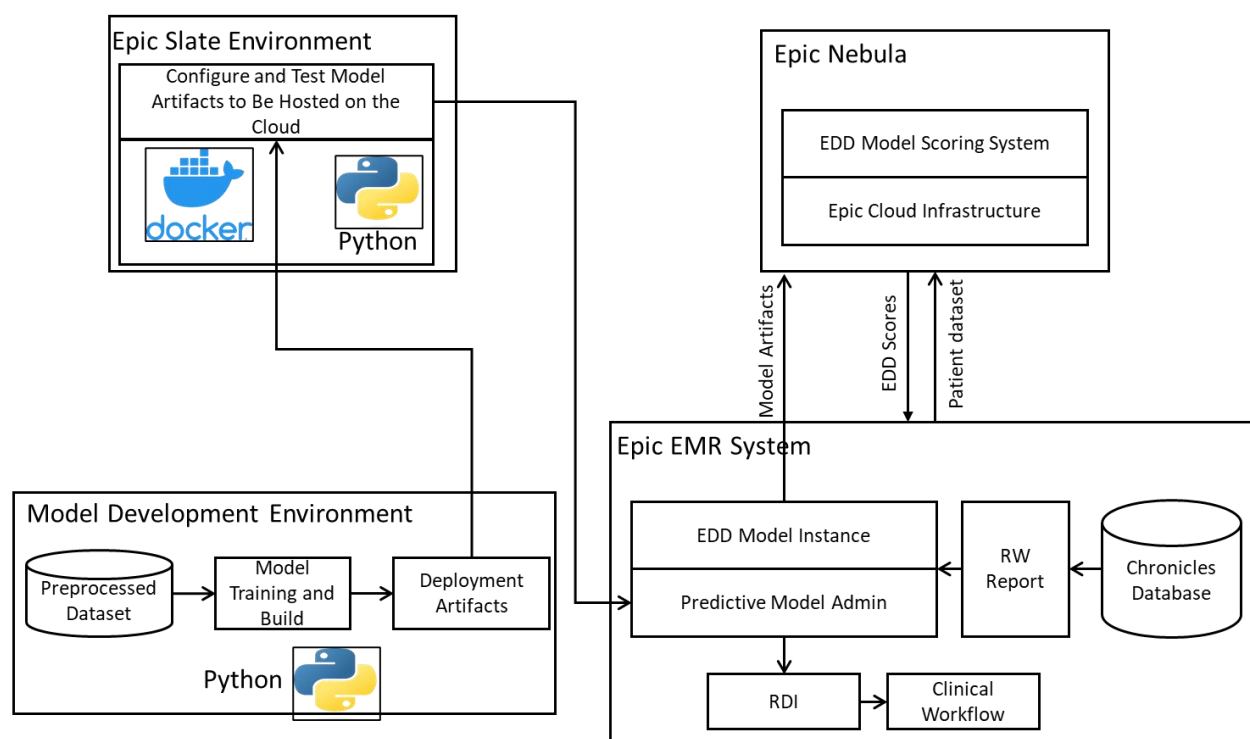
Epic Slate Environment

Configure and Test Model Artifacts to Be Hosted on the Cloud

docker

Python

Epic Nebula

EDD Model Scoring System

Epic Cloud Infrastructure

Model Artifacts

EDD Scores

Patient dataset

Epic EMR System

EDD Model Instance

Predictive Model Admin

RW Report

Chronicles Database

RDI

Clinical Workflow

Model Development Environment

Preprocessed Dataset

Model Training and Build

Deployment Artifacts

Python